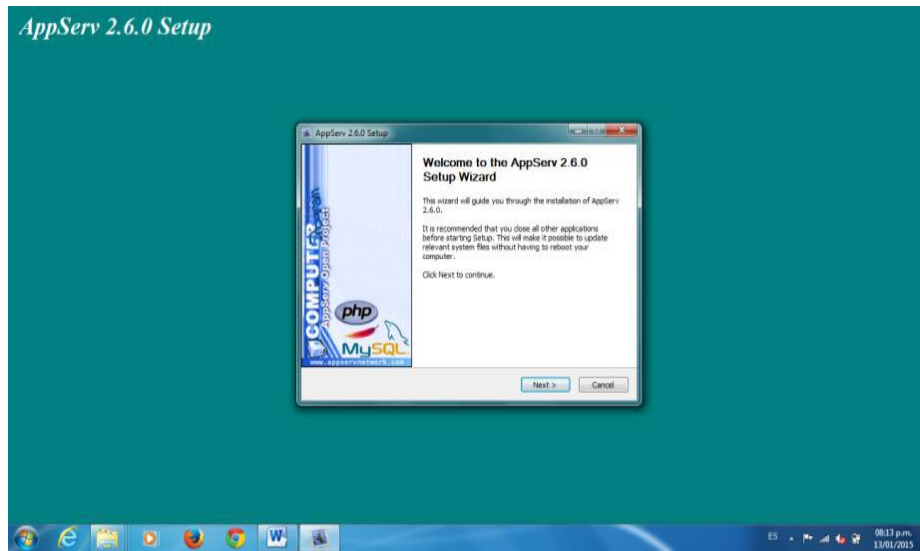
AppServ 2.6.0 Setup

AppServ 2.6.0 Setup

COMPUTER
AppServ Open Project

php

MySQL

www.appservnetwork.com

Welcome to the AppServ 2.6.0 Setup Wizard

This wizard will guide you through the installation of AppServ 2.6.0.

It is recommended that you close all other applications before starting Setup. This will make it possible to update relevant system files without having to reboot your computer.

Click Next to continue.

Next > Cancel

ES

08:13 p.m.
13/01/2015